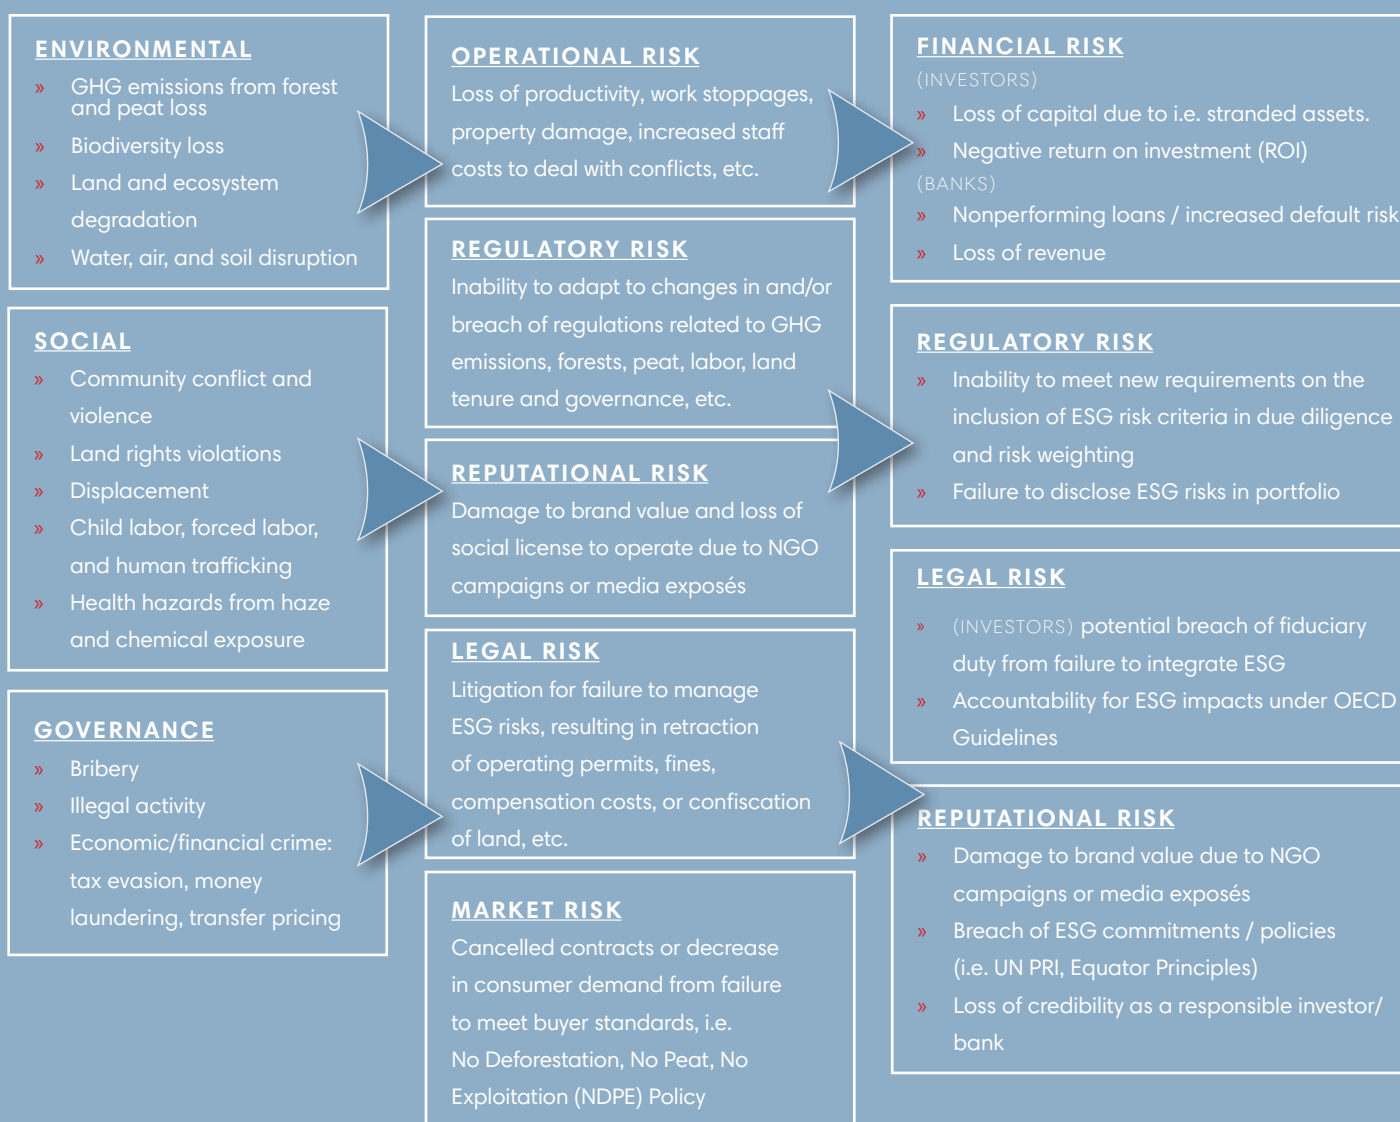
ENVIRONMENTAL

» GHG emissions from forest and peat loss
» Biodiversity loss
» Land and ecosystem degradation
» Water, air, and soil disruption

SOCIAL

» Community conflict and violence
» Land rights violations
» Displacement
» Child labor, forced labor, and human trafficking
» Health hazards from haze and chemical exposure

GOVERNANCE

» Bribery
» Illegal activity
» Economic/financial crime: tax evasion, money laundering, transfer pricing

OPERATIONAL RISK

Loss of productivity, work stoppages, property damage, increased staff costs to deal with conflicts, etc.

REGULATORY RISK

Inability to adapt to changes in and/or breach of regulations related to GHG emissions, forests, peat, labor, land tenure and governance, etc.

REPUTATIONAL RISK

Damage to brand value and loss of social license to operate due to NGO campaigns or media exposés

LEGAL RISK

Litigation for failure to manage ESG risks, resulting in retraction of operating permits, fines, compensation costs, or confiscation of land, etc.

MARKET RISK

Cancelled contracts or decrease in consumer demand from failure to meet buyer standards, i.e. No Deforestation, No Peat, No Exploitation (NDPE) Policy

FINANCIAL RISK

(INVESTORS)
» Loss of capital due to i.e. stranded assets.
» Negative return on investment (ROI)
(BANKS)
» Nonperforming loans / increased default risk
» Loss of revenue

REGULATORY RISK

» Inability to meet new requirements on the inclusion of ESG risk criteria in due diligence and risk weighting
» Failure to disclose ESG risks in portfolio

LEGAL RISK

» (INVESTORS) potential breach of fiduciary duty from failure to integrate ESG
» Accountability for ESG impacts under OECD Guidelines

REPUTATIONAL RISK

» Damage to brand value due to NGO campaigns or media exposés
» Breach of ESG commitments / policies (i.e. UN PRI, Equator Principles)
» Loss of credibility as a responsible investor/ bank